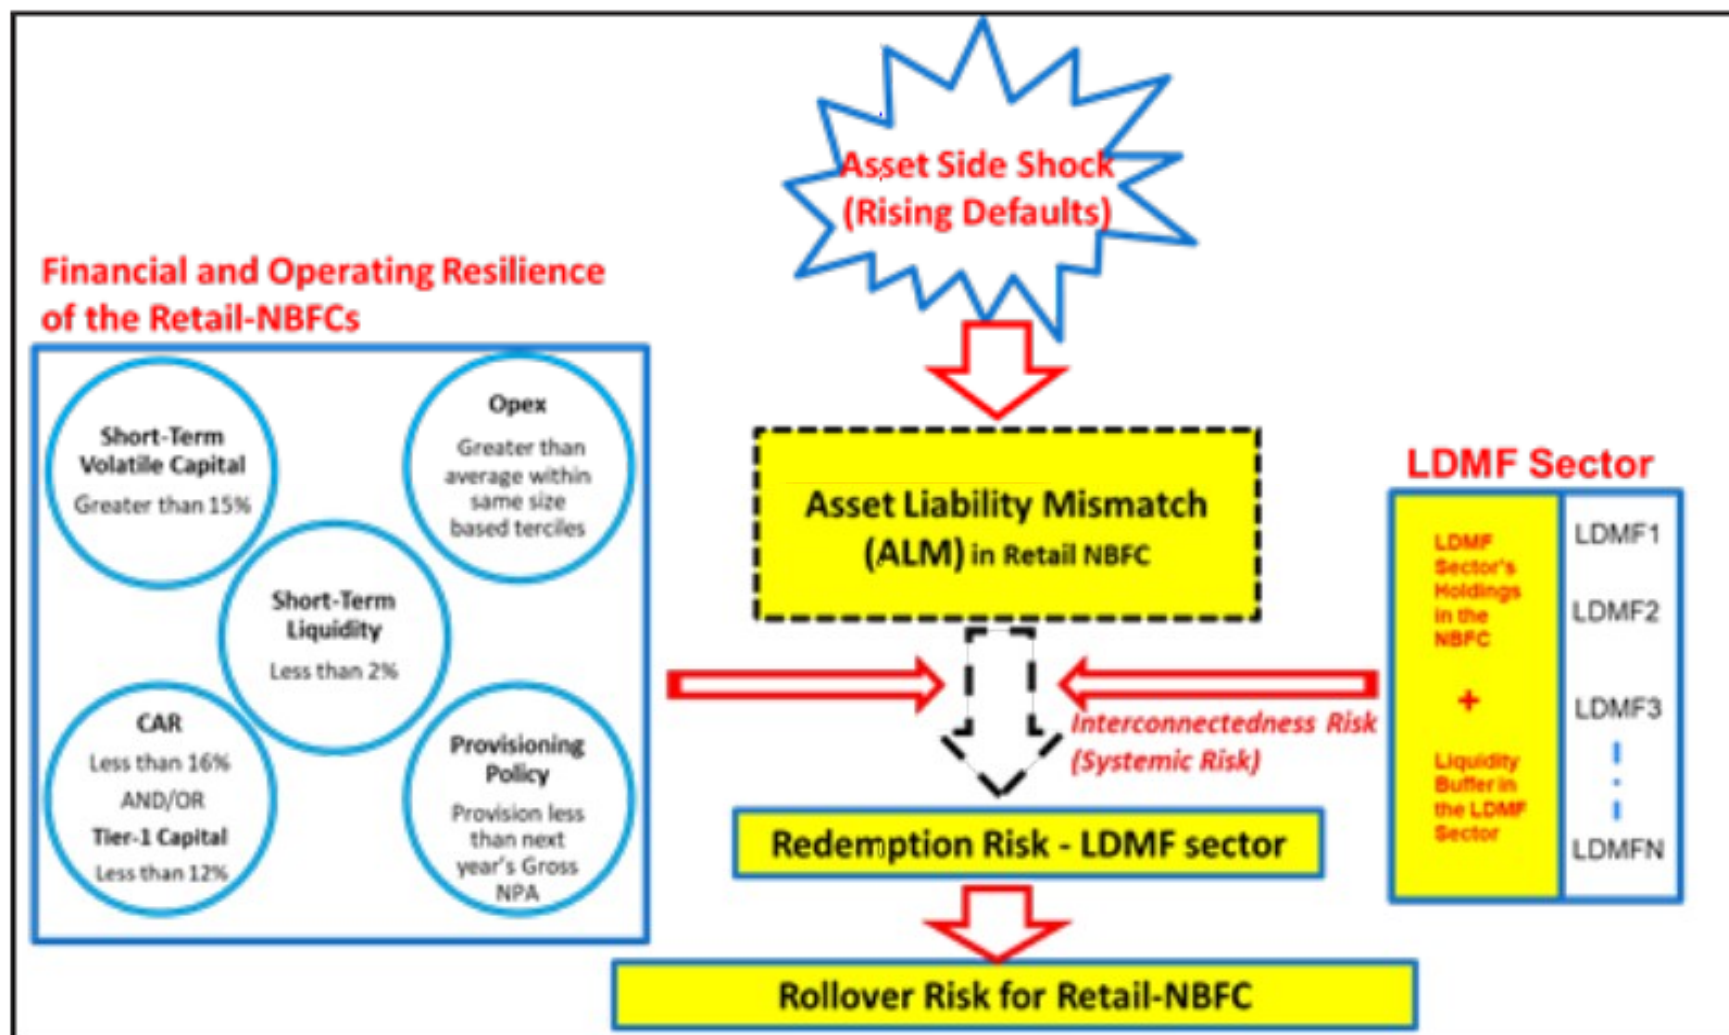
Asset Side Shock (Rising Defaults)

Financial and Operating Resilience of the Retail-NBFCs

Short-Term Volatile Capital
Greater than 15%

Opex
Greater than average within same size based terciles

Short-Term Liquidity
Less than 2%

CAR
Less than 16%
AND/OR
Tier-1 Capital
Less than 12%

Provisioning Policy
Provision less than next year's Gross NPA

Asset Liability Mismatch (ALM) in Retail NBFC

LDMF Sector

LDMF Sector's Holdings in the NBFC
+
Liquidity Buffer in the LDMF Sector

LDMF1
LDMF2
LDMF3
LDMFN

Interconnectedness Risk (Systemic Risk)

Redemption Risk - LDMF sector

Rollover Risk for Retail-NBFC